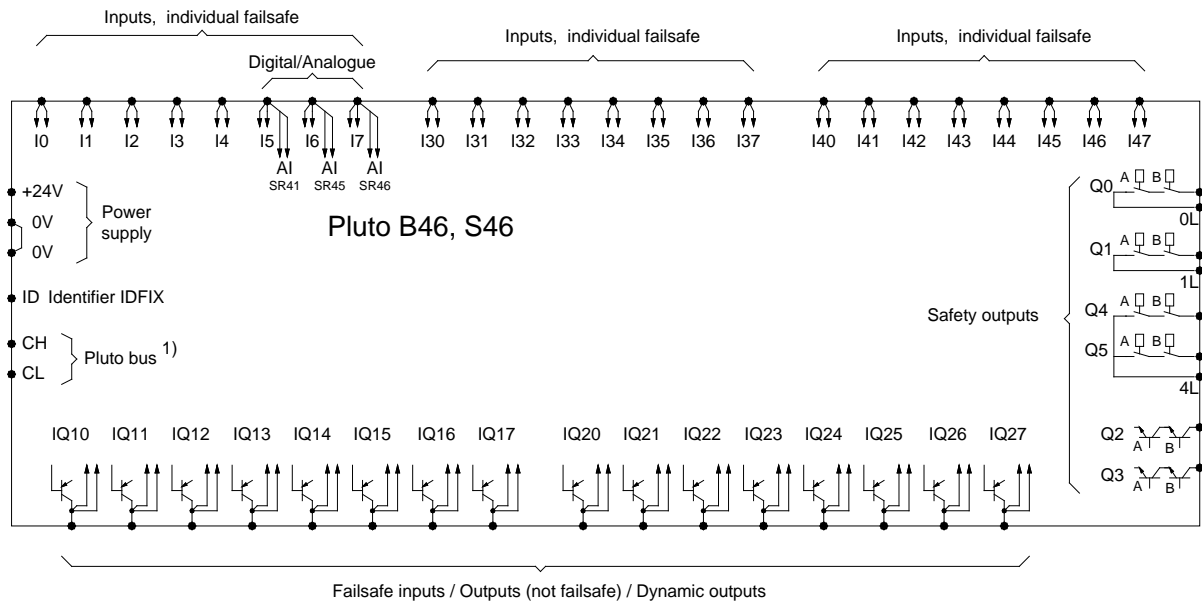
Inputs, individual failsafe

Digital/Analogue

Inputs, individual failsafe

Inputs, individual failsafe

I0 I1 I2 I3 I4 I5 I6 I7 I30 I31 I32 I33 I34 I35 I36 I37 I40 I41 I42 I43 I44 I45 I46 I47

AI SR41 AI SR45 AI SR46

+24V
0V
0V

Power supply

Pluto B46, S46

ID Identifier IDFIX

CH
CL

Pluto bus $^{1)}$

Q0 A B
0L
Q1 A B
1L
Q4 A B
Q5 A B
4L

Safety outputs

Q2 A B
Q3 A B

IQ10 IQ11 IQ12 IQ13 IQ14 IQ15 IQ16 IQ17 IQ20 IQ21 IQ22 IQ23 IQ24 IQ25 IQ26 IQ27

Failsafe inputs / Outputs (not failsafe) / Dynamic outputs